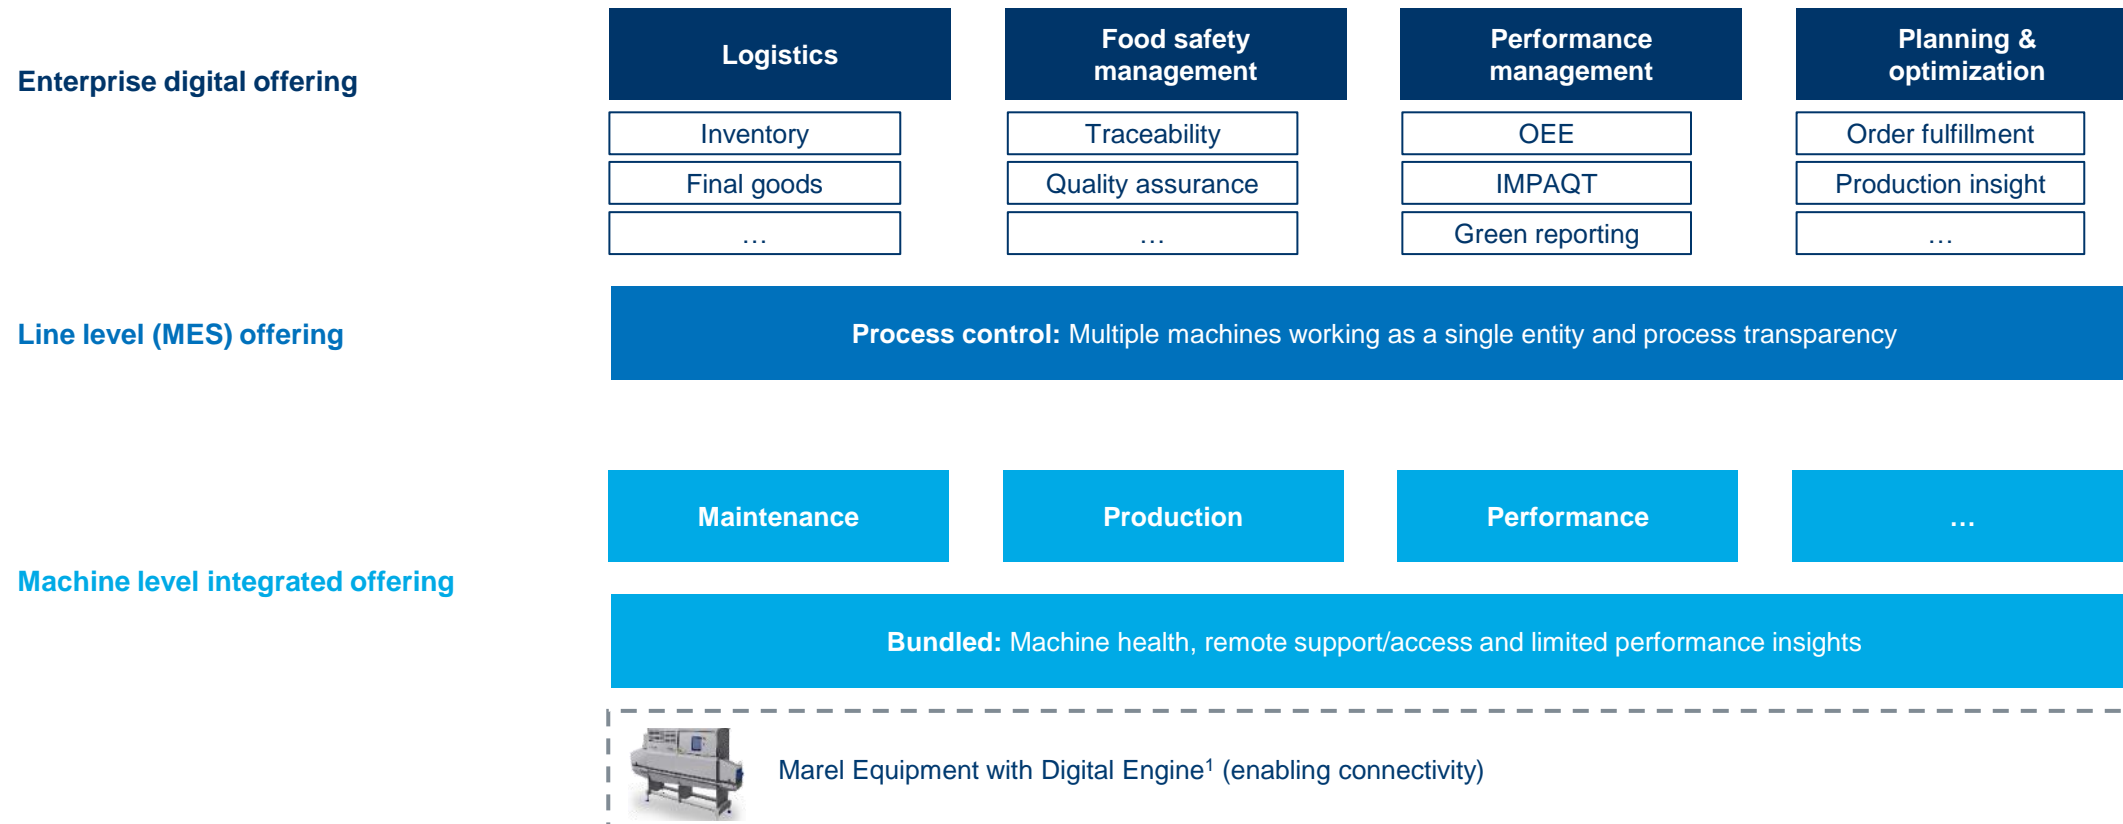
Enterprise digital offering

Logistics

Inventory

Final goods

…

Food safety management

Traceability

Quality assurance

…

Performance management

OEE

IMPAQT

Green reporting

Planning & optimization

Order fulfillment

Production insight

…

Line level (MES) offering

**Process control:** Multiple machines working as a single entity and process transparency

Maintenance

Production

Performance

…

Machine level integrated offering

**Bundled:** Machine health, remote support/access and limited performance insights

Marel Equipment with Digital Engine$^1$ (enabling connectivity)